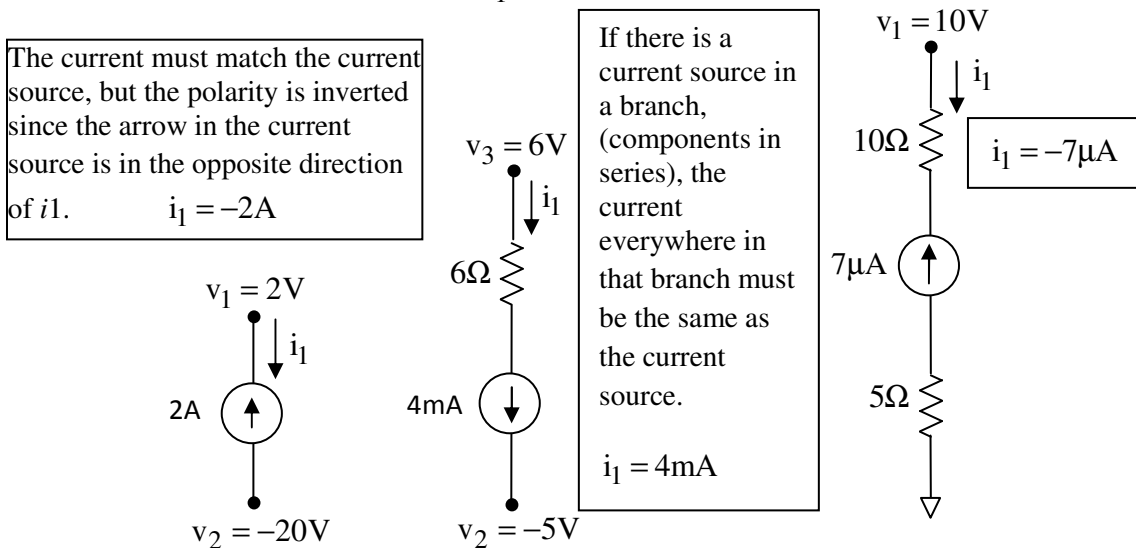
The current must match the current source, but the polarity is inverted since the arrow in the current source is in the opposite direction of $i1$. $i_1 = -2A$

$v_1 = 2V$
$i_1$
2A
$v_2 = -20V$

$v_3 = 6V$
$i_1$
$6\Omega$
4mA
$v_2 = -5V$

If there is a current source in a branch, (components in series), the current everywhere in that branch must be the same as the current source.

$i_1 = 4mA$

$v_1 = 10V$
$i_1$
$10\Omega$
$i_1 = -7\mu A$
$7\mu A$
$5\Omega$